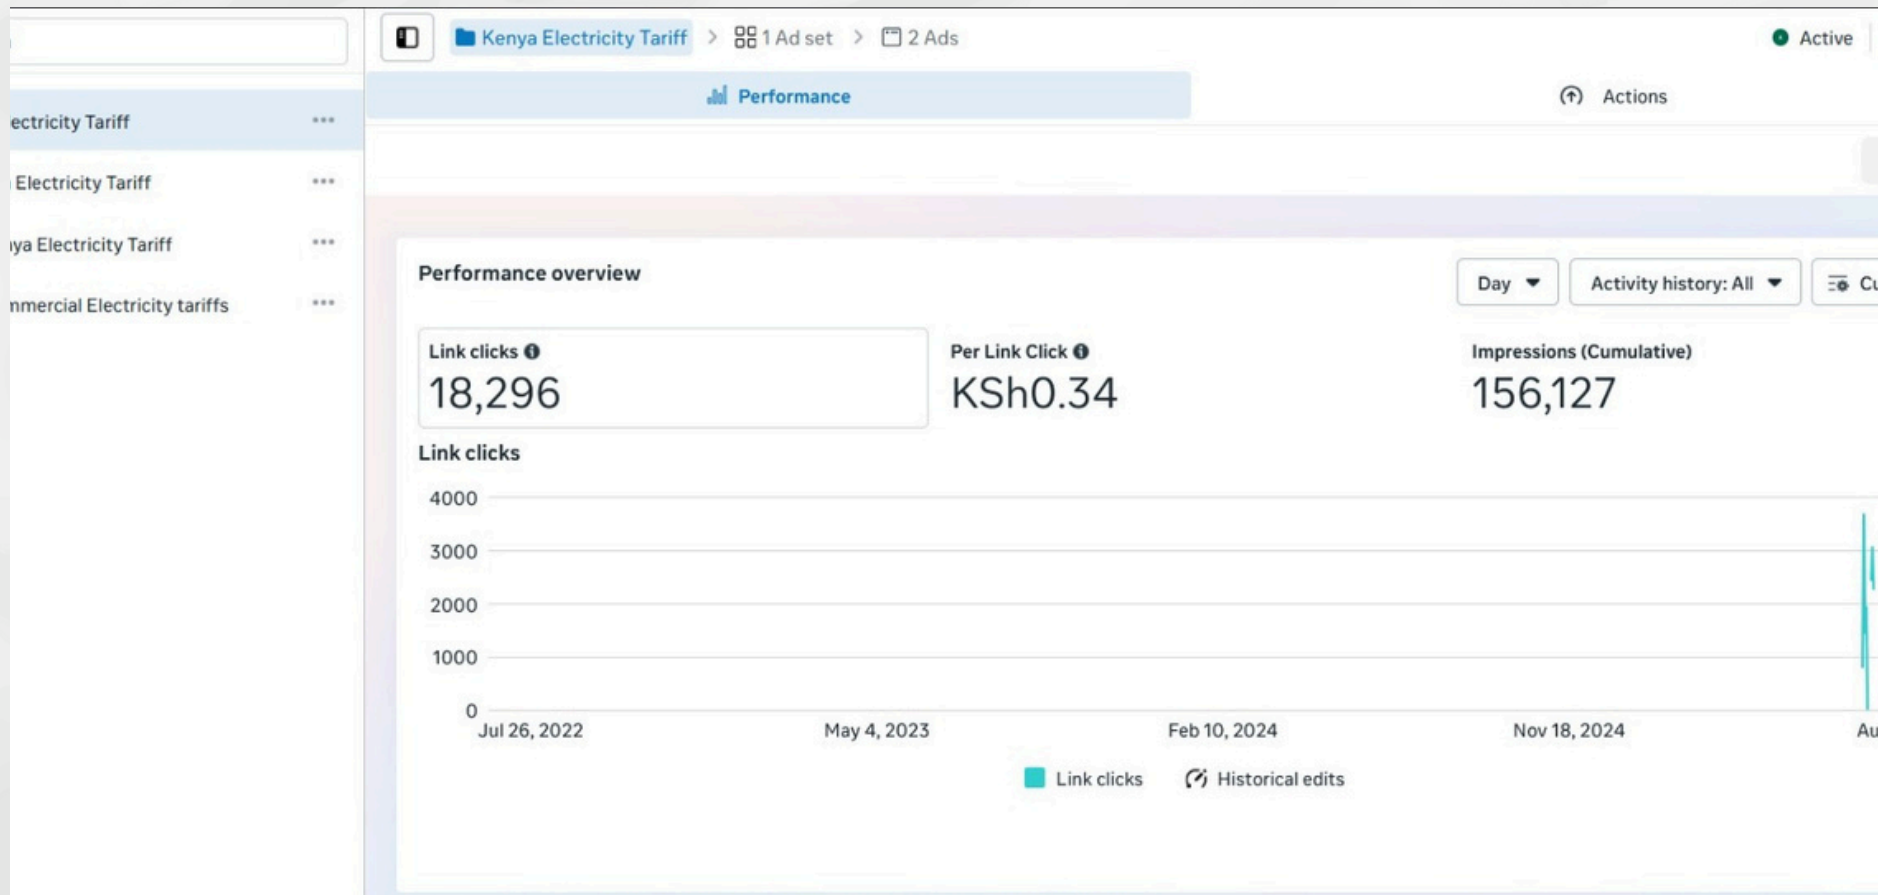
ectricity Tariff •••

Electricity Tariff •••

ya Electricity Tariff •••

nmercial Electricity tariffs •••

Kenya Electricity Tariff > 1 Ad set > 2 Ads

Active

Performance

Actions

Performance overview

Day

Activity history: All

Cu

Link clicks

18,296

Per Link Click

KSh0.34

Impressions (Cumulative)

156,127

Link clicks

4000

3000

2000

1000

0

Jul 26, 2022

May 4, 2023

Feb 10, 2024

Nov 18, 2024

Au

Link clicks

Historical edits